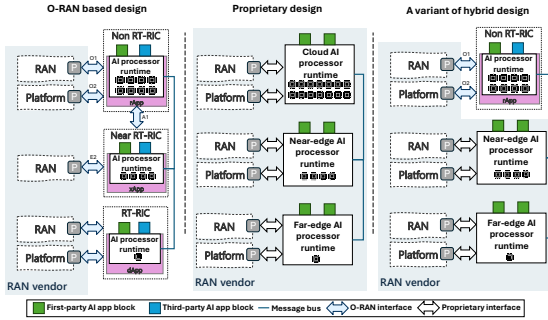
O-RAN based design

Non RT-RIC
RAN
P
O1
Platform
P
O2
AI processor runtime
rApp

A1

Near RT-RIC
RAN
P
E2
Platform
P
AI processor runtime
xApp

RT-RIC
RAN
P
Platform
P
AI processor runtime
dApp

RAN vendor

Proprietary design

RAN
P
Platform
P
Cloud AI processor runtime

RAN
P
Platform
P
Near-edge AI processor runtime

RAN
P
Platform
P
Far-edge AI processor runtime

RAN vendor

A variant of hybrid design

Non RT-RIC
RAN
P
O1
Platform
P
O2
AI processor runtime
rApp

RAN
P
Platform
P
Near-edge AI processor runtime

RAN
P
Platform
P
Far-edge AI processor runtime

RAN vendor

First-party AI app block
Third-party AI app block
Message bus
O-RAN interface
Proprietary interface